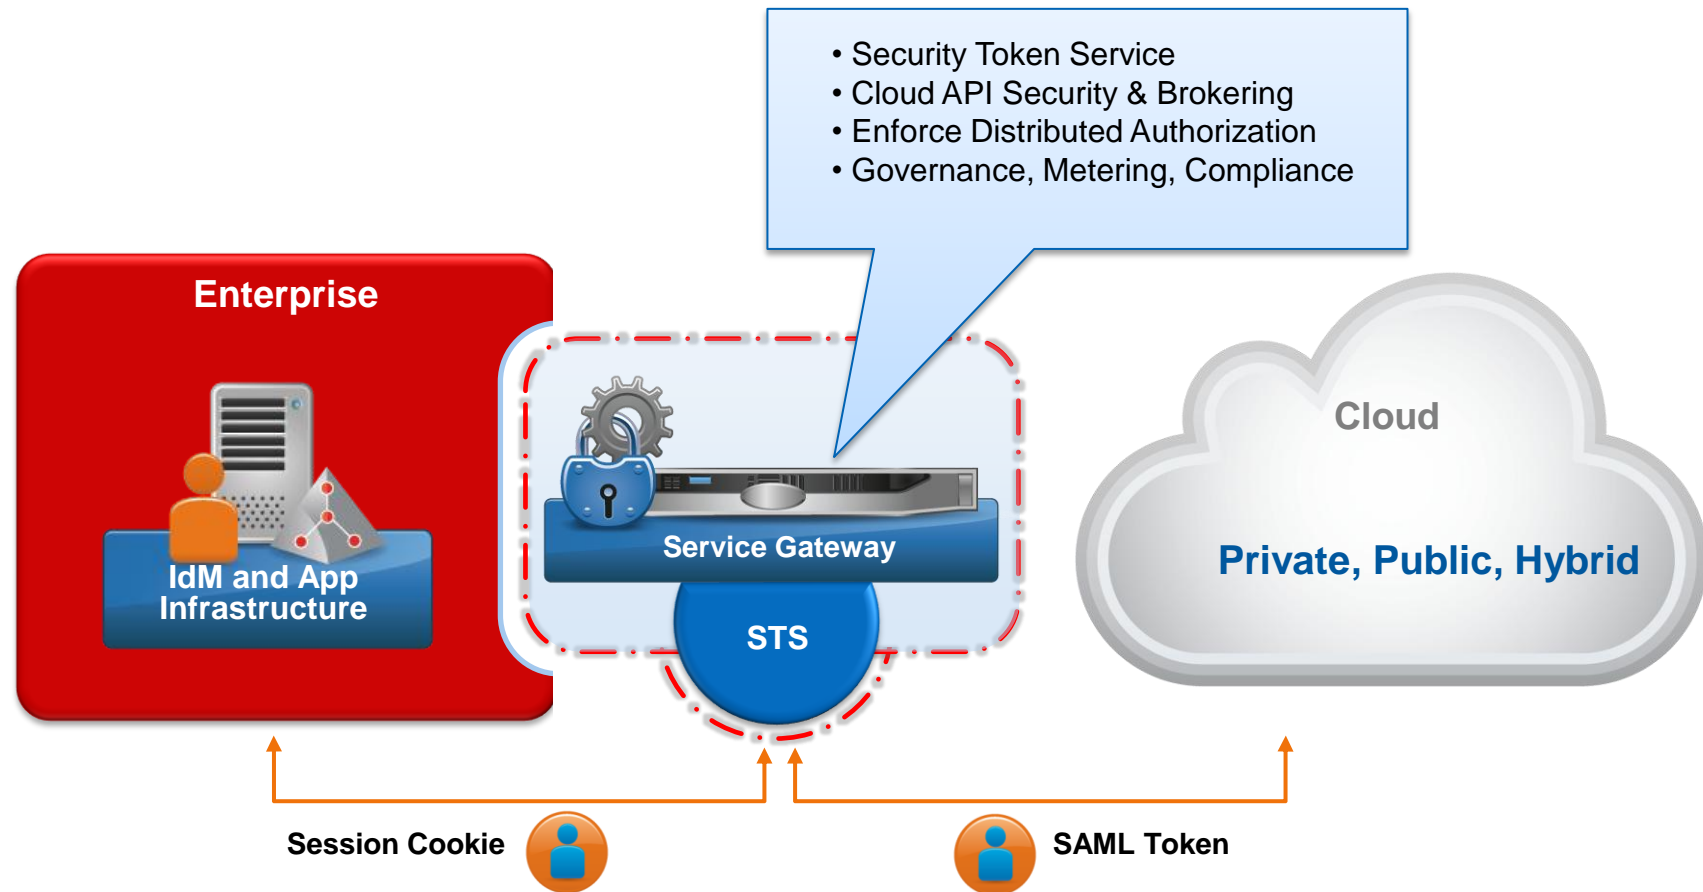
• Security Token Service
• Cloud API Security & Brokering
• Enforce Distributed Authorization
• Governance, Metering, Compliance

Enterprise

IdM and App Infrastructure

Service Gateway

STS

Cloud

Private, Public, Hybrid

Session Cookie

SAML Token